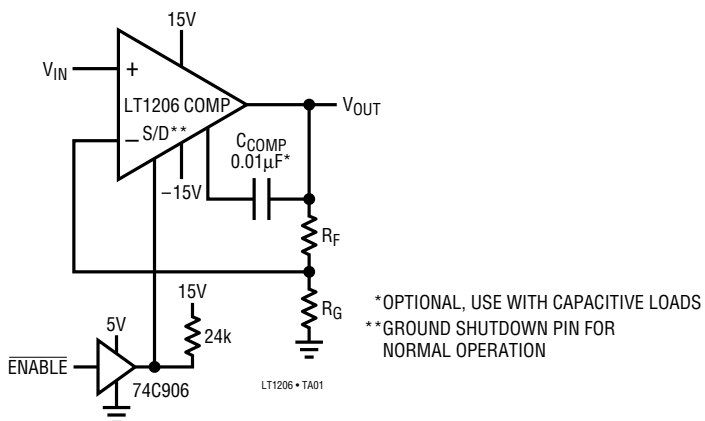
15V

$V_{IN}$

+

LT1206 COMP

$V_{OUT}$

_ S/D**

$C_{COMP}$ 0.01μF*

−15V

$R_F$

15V

24k

$R_G$

5V

$\overline{ENABLE}$

74C906

LT1206 • TA01

*OPTIONAL, USE WITH CAPACITIVE LOADS
**GROUND SHUTDOWN PIN FOR NORMAL OPERATION